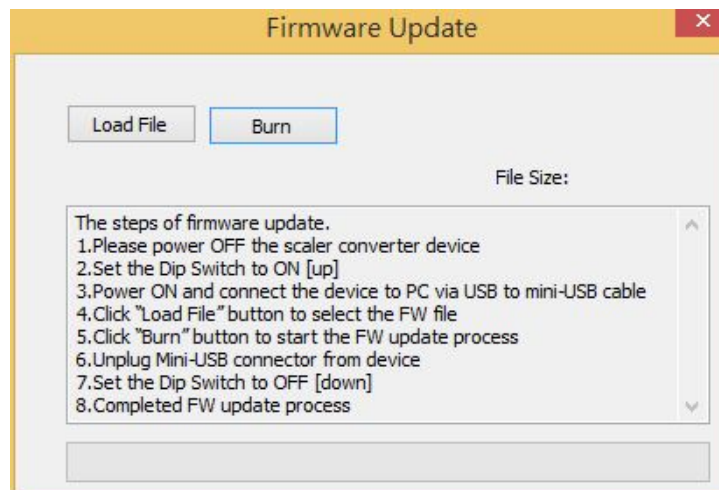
Firmware Update

Load File

Burn

File Size:

The steps of firmware update.
1.Please power OFF the scaler converter device
2.Set the Dip Switch to ON [up]
3.Power ON and connect the device to PC via USB to mini-USB cable
4.Click "Load File" button to select the FW file
5.Click "Burn" button to start the FW update process
6.Unplug Mini-USB connector from device
7.Set the Dip Switch to OFF [down]
8.Completed FW update process